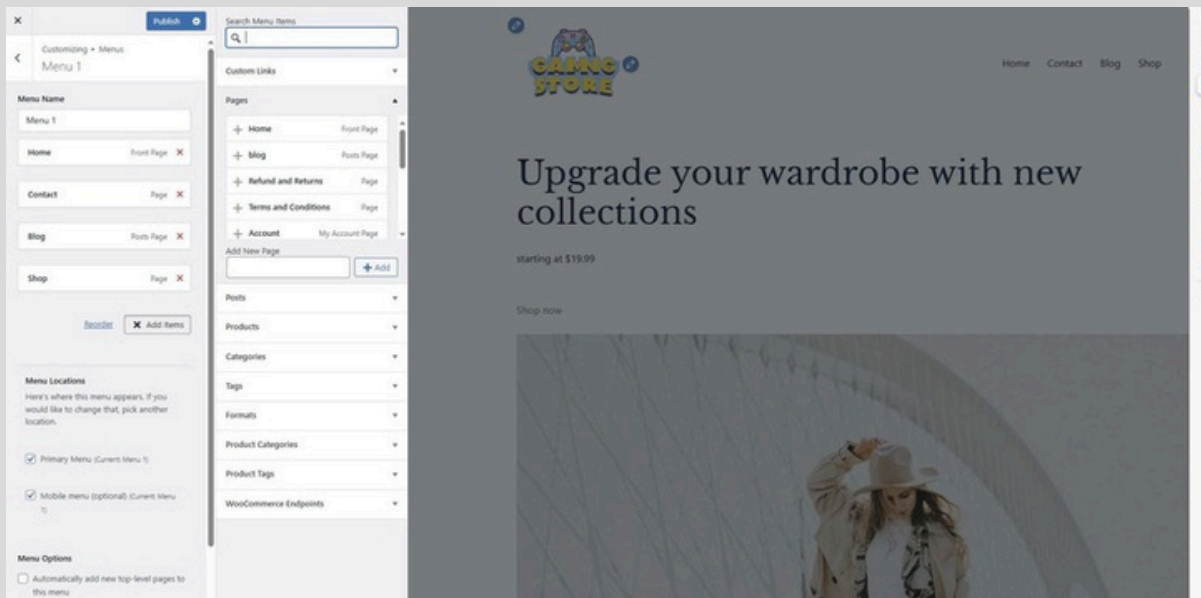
×
Publish

Customizing ▸ Menus
Menu 1

Menu Name
Menu 1

Home Front Page ×
Contact Page ×
Blog Posts Page ×
Shop Page ×

Reorder
× Add Items

Menu Locations
Here's where this menu appears. If you would like to change that, pick another location.

Primary Menu (Current: Menu 1)
Mobile menu (optional) (Current: Menu 1)

Menu Options
Automatically add new top-level pages to this menu

Search Menu Items

Custom Links
Pages
+ Home Front Page
+ blog Posts Page
+ Refund and Returns Page
+ Terms and Conditions Page
+ Account My Account Page
Add New Page
+ Add
Posts
Products
Categories
Tags
Formats
Product Categories
Product Tags
WooCommerce Endpoints

GAMING STORE

Home Contact Blog Shop

Upgrade your wardrobe with new collections

starting at $19.99

Shop now